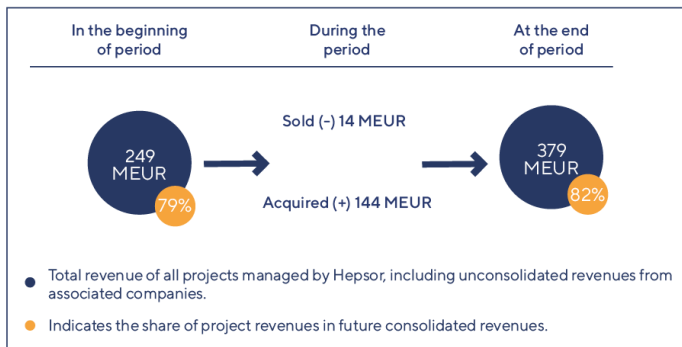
In the beginning of period

During the period

At the end of period

249 MEUR

79%

Sold (-) 14 MEUR

Acquired (+) 144 MEUR

379 MEUR

82%

Total revenue of all projects managed by Hepsor, including unconsolidated revenues from associated companies.

Indicates the share of project revenues in future consolidated revenues.